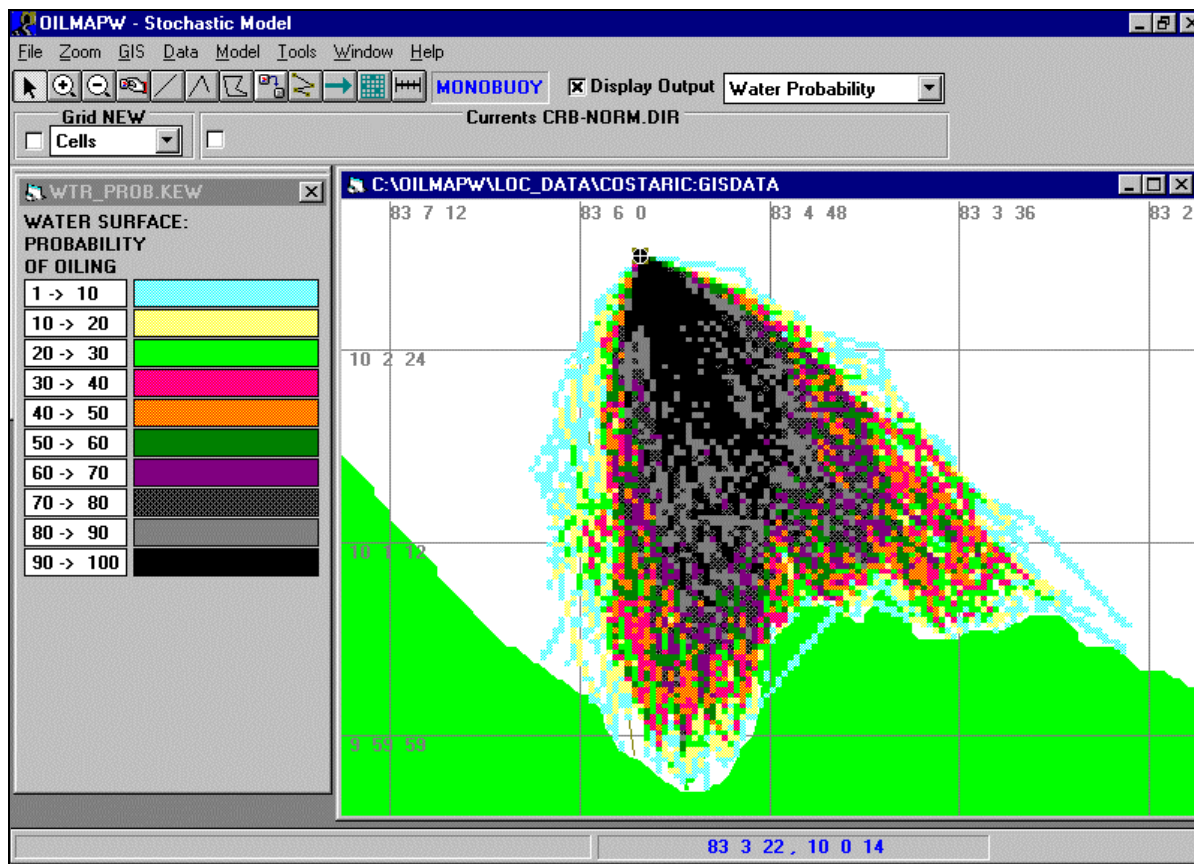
OILMAPW - Stochastic Model

File Zoom GIS Data Model Tools Window Help

MONOBUOY ☒ Display Output Water Probability

Grid NEW
Cells

Currents CRB-NORM.DIR

WTR_PROB.KEW

WATER SURFACE: PROBABILITY OF OILING

| |
|---|
| 1 -> 10 |
| 10 -> 20 |
| 20 -> 30 |
| 30 -> 40 |
| 40 -> 50 |
| 50 -> 60 |
| 60 -> 70 |
| 70 -> 80 |
| 80 -> 90 |
| 90 -> 100 |

C:\OILMAPW\LOC_DATA\COSTARIC:GISDATA

83 7 12
83 6 0
83 4 48
83 3 36
83 2

10 2 24
10 1 12
9 59 59

83 3 22, 10 0 14